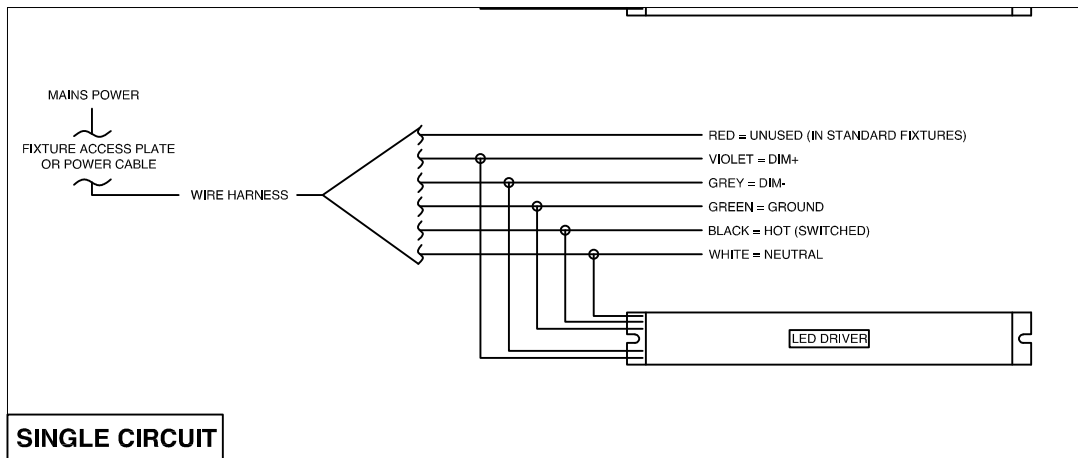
MAINS POWER

FIXTURE ACCESS PLATE OR POWER CABLE

WIRE HARNESS

RED = UNUSED (IN STANDARD FIXTURES)

VIOLET = DIM+

GREY = DIM-

GREEN = GROUND

BLACK = HOT (SWITCHED)

WHITE = NEUTRAL

LED DRIVER

SINGLE CIRCUIT